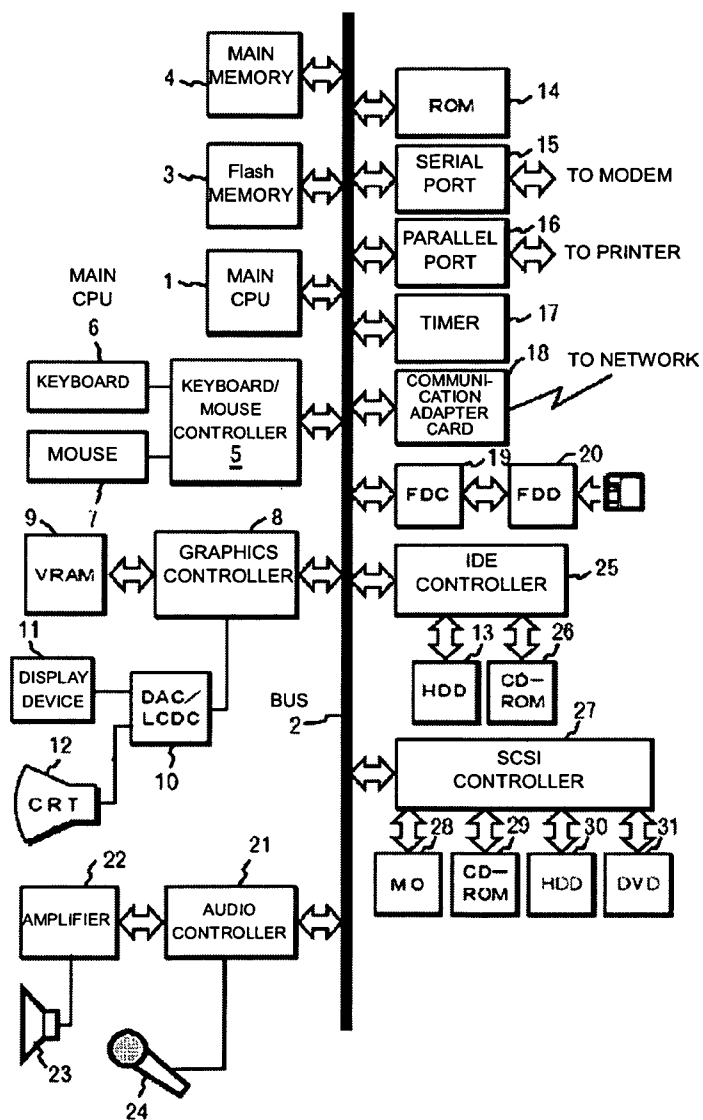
4
MAIN MEMORY

ROM
14

3
Flash MEMORY

SERIAL PORT
15
TO MODEM

PARALLEL PORT
16
TO PRINTER

MAIN CPU
1
MAIN CPU

TIMER
17

6
KEYBOARD
KEYBOARD/ MOUSE CONTROLLER
5

18
TO NETWORK
COMMUNICATION ADAPTER CARD

MOUSE
7

FDC
19
FDD
20

9
VRAM
8
GRAPHICS CONTROLLER

IDE CONTROLLER
25

11
DISPLAY DEVICE

13
HDD
26
CD-ROM

DAC/ LCDC
10

BUS
2

12
CRT

27
SCSI CONTROLLER

28
MO
29
CD-ROM
30
HDD
31
DVD

22
AMPLIFIER
21
AUDIO CONTROLLER

23
24